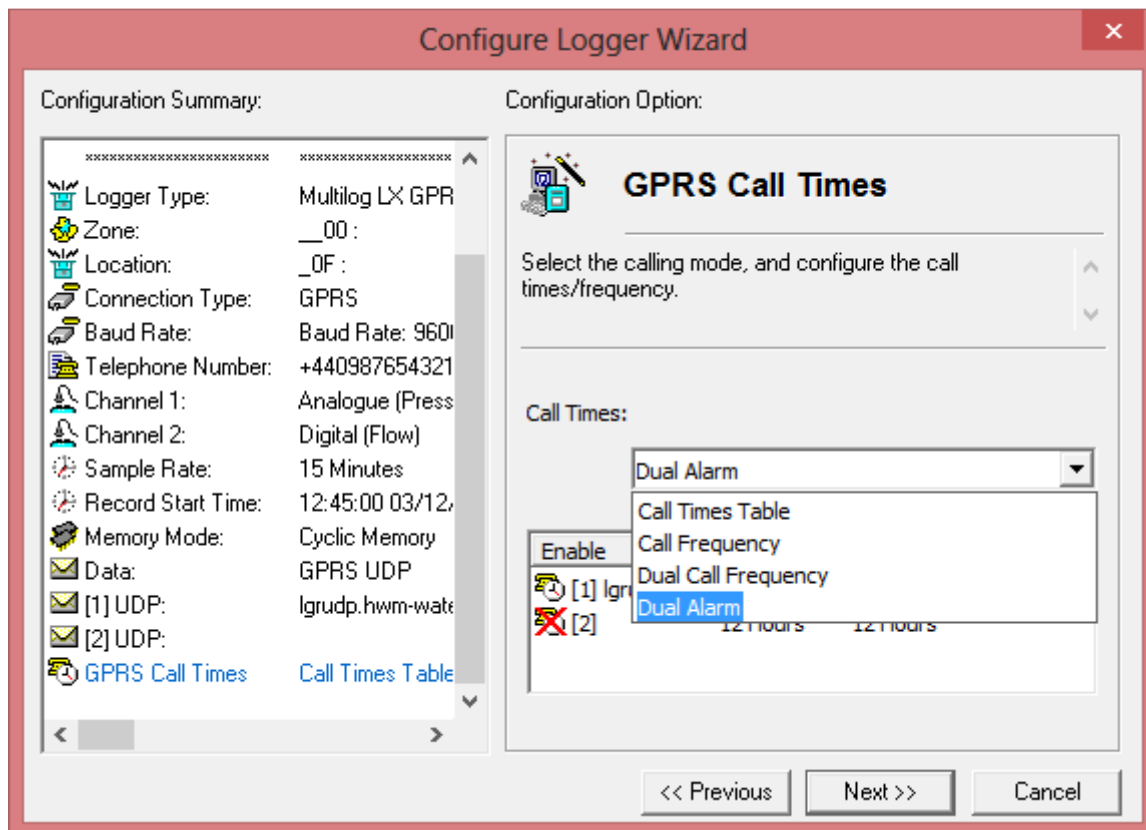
Configure Logger Wizard

Configuration Summary:

| ************************ | ********************* |
|---|---|
| Logger Type: | Multilog LX GPR |
| Zone: | __00 : |
| Location: | _0F : |
| Connection Type: | GPRS |
| Baud Rate: | Baud Rate: 960 |
| Telephone Number: | +440987654321 |
| Channel 1: | Analogue (Press |
| Channel 2: | Digital (Flow) |
| Sample Rate: | 15 Minutes |
| Record Start Time: | 12:45:00 03/12/ |
| Memory Mode: | Cyclic Memory |
| Data: | GPRS UDP |
| [1] UDP: | lgrudp.hwm-wate |
| [2] UDP: | |
| GPRS Call Times | Call Times Table |

Configuration Option:

GPRS Call Times

Select the calling mode, and configure the call times/frequency.

Call Times:

Dual Alarm

Call Times Table
Call Frequency
Dual Call Frequency
Dual Alarm

Enable
[1] lgr
[2] 12 Hours 12 Hours

<< Previous
Next >>
Cancel